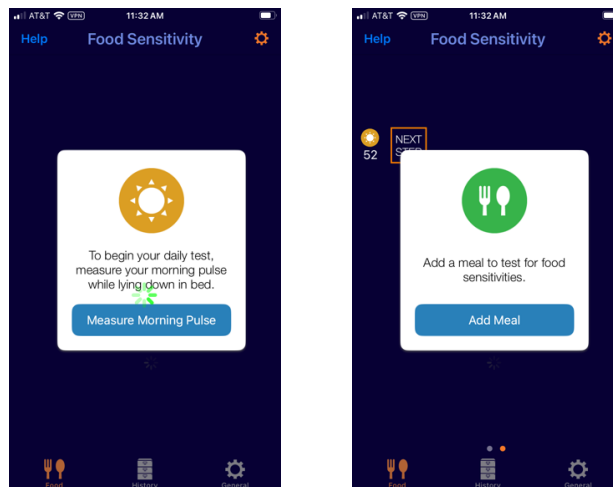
AT&T VPN 11:32 AM

Help Food Sensitivity

To begin your daily test, measure your morning pulse while lying down in bed.

Measure Morning Pulse

Food History General

AT&T VPN 11:32 AM

Help Food Sensitivity

52 NEXT STEP

Add a meal to test for food sensitivities.

Add Meal

Food History General